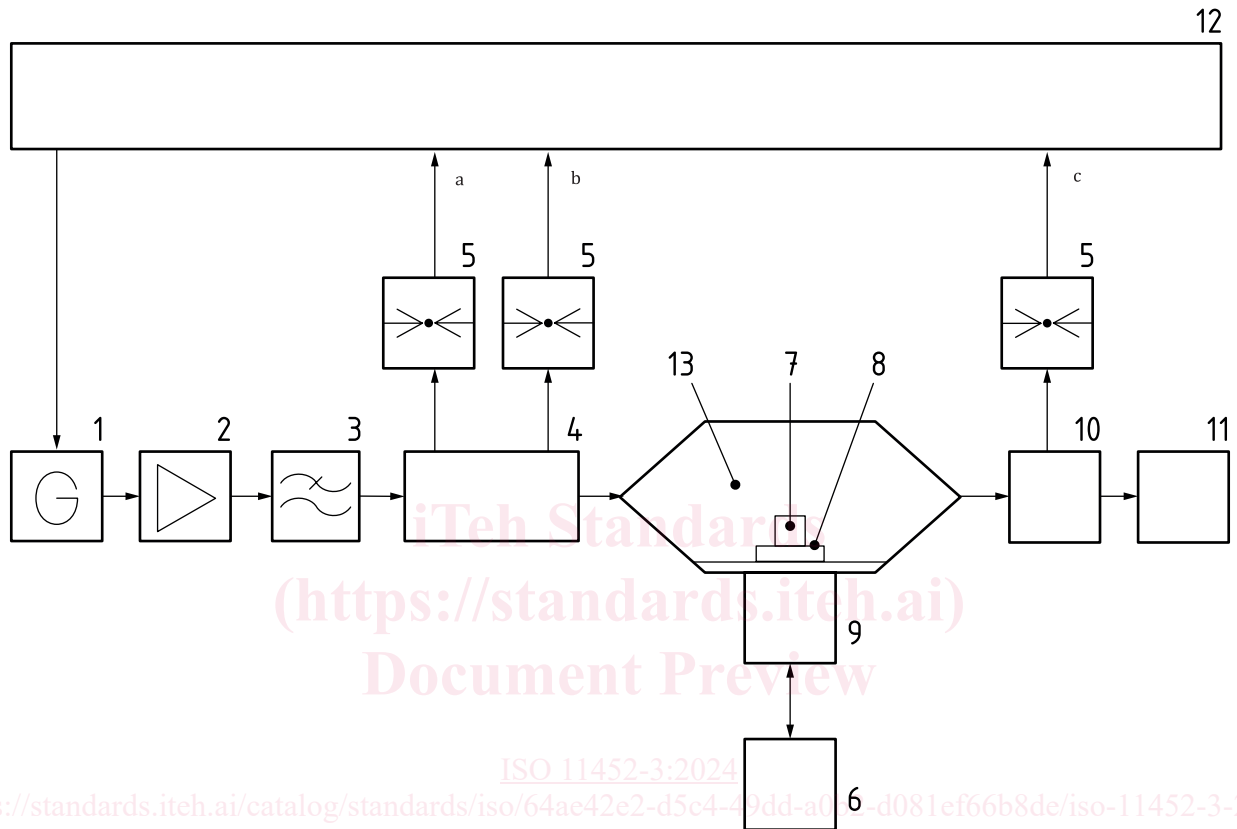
12

a

b

c

5

5

5

13

7

8

1

2

3

4

10

11

G

9

6

iTeh Standards
(https://standards.iteh.ai)
Document Preview

ISO 11452-3:2024

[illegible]s://standards.iteh.ai/catalog/standards/iso/64ae42e2-d5c4-49dd-a0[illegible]-d081ef66b8de/iso-11452-3-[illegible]